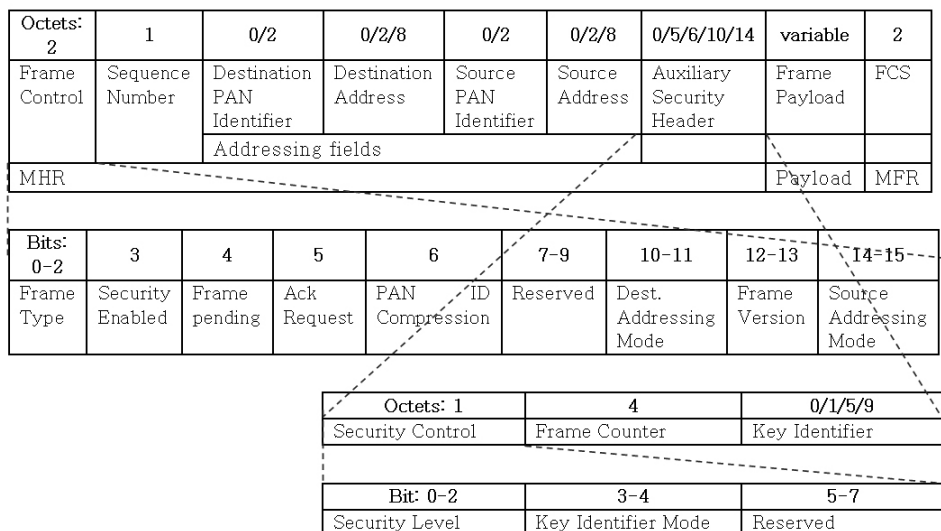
| Octets: 2 | 1 | 0/2 | 0/2/8 | 0/2 | 0/2/8 | 0/5/6/10/14 | variable | 2 |
|---|---|---|---|---|---|---|---|---|
| Frame Control | Sequence Number | Destination PAN Identifier | Destination Address | Source PAN Identifier | Source Address | Auxiliary Security Header | Frame Payload | FCS |
| | | Addressing fields | | | | | | |
| MHR | | | | | | | Payload | MFR |

| Bits: 0-2 | 3 | 4 | 5 | 6 | 7-9 | 10-11 | 12-13 | 14-15 |
|---|---|---|---|---|---|---|---|---|
| Frame Type | Security Enabled | Frame pending | Ack Request | PAN ID Compression | Reserved | Dest. Addressing Mode | Frame Version | Source Addressing Mode |

| Octets: 1 | 4 | 0/1/5/9 |
|---|---|---|
| Security Control | Frame Counter | Key Identifier |

| Bit: 0-2 | 3-4 | 5-7 |
|---|---|---|
| Security Level | Key Identifier Mode | Reserved |